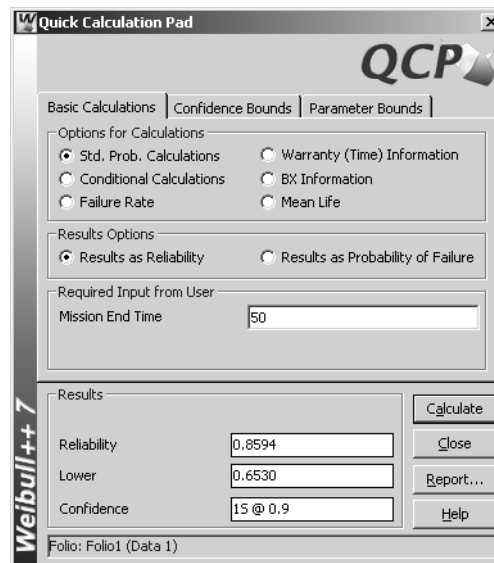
Quick Calculation Pad

QCP

Basic Calculations | Confidence Bounds | Parameter Bounds

Options for Calculations
Std. Prob. Calculations
Warranty (Time) Information
Conditional Calculations
BX Information
Failure Rate
Mean Life

Results Options
Results as Reliability
Results as Probability of Failure

Required Input from User
Mission End Time 50

Weibull++ 7

Results
Reliability 0.8594
Lower 0.6530
Confidence 15 @ 0.9

Calculate
Close
Report...
Help

Folio: Folio1 (Data 1)